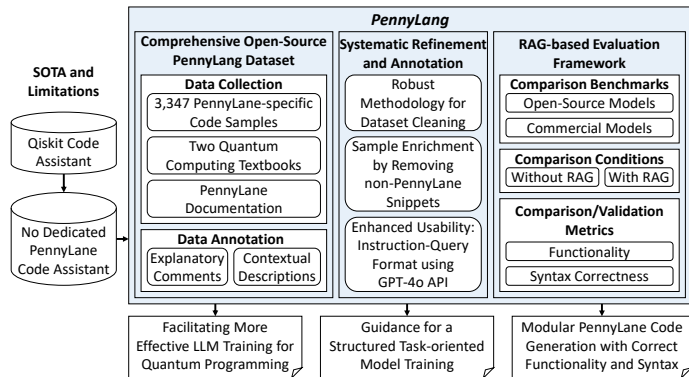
SOTA and Limitations

Qiskit Code Assistant

No Dedicated PennyLane Code Assistant

PennyLang

Comprehensive Open-Source PennyLang Dataset

Data Collection

3,347 PennyLane-specific Code Samples

Two Quantum Computing Textbooks

PennyLane Documentation

Data Annotation

Explanatory Comments

Contextual Descriptions

Systematic Refinement and Annotation

Robust Methodology for Dataset Cleaning

Sample Enrichment by Removing non-PennyLane Snippets

Enhanced Usability: Instruction-Query Format using GPT-4o API

RAG-based Evaluation Framework

Comparison Benchmarks

Open-Source Models

Commercial Models

Comparison Conditions

Without RAG

With RAG

Comparison/Validation Metrics

Functionality

Syntax Correctness

Facilitating More Effective LLM Training for Quantum Programming

Guidance for a Structured Task-oriented Model Training

Modular PennyLane Code Generation with Correct Functionality and Syntax